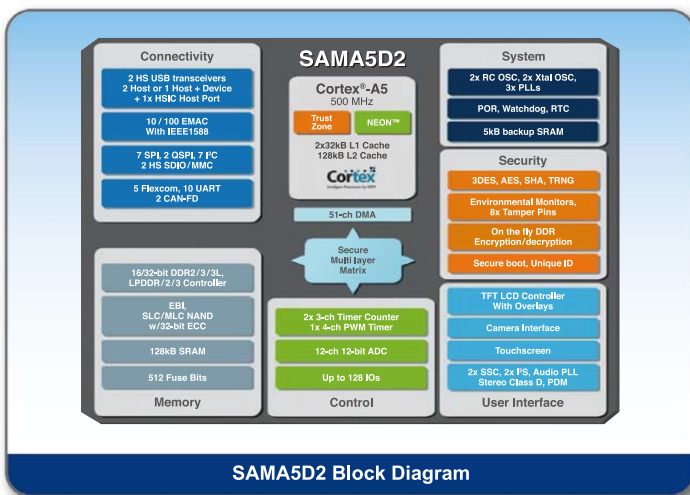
SAMA5D2

Connectivity

2 HS USB transceivers
2 Host or 1 Host + Device
+ 1x HSIC Host Port

10 / 100 EMAC
With IEEE1588

7 SPI, 2 QSPI, 7 I²C
2 HS SDIO/MMC

5 Flexcom, 10 UART
2 CAN-FD

Cortex®-A5
500 MHz

Trust Zone

NEON™

2x32kB L1 Cache
128kB L2 Cache

Cortex
Intelligent Processors by ARM

51-ch DMA

Secure
Multi layer
Matrix

System

2x RC OSC, 2x Xtal OSC,
3x PLLs

POR, Watchdog, RTC

5kB backup SRAM

Security

3DES, AES, SHA, TRNG

Environmental Monitors,
8x Tamper Pins

On the fly DDR
Encryption/decryption

Secure boot, Unique ID

16/32-bit DDR2/3/3L,
LPDDR/2/3 Controller

EBI,
SLC/MLC NAND
w/32-bit ECC

128kB SRAM

512 Fuse Bits

Memory

2x 3-ch Timer Counter
1x 4-ch PWM Timer

12-ch 12-bit ADC

Up to 128 IOs

Control

TFT LCD Controller
With Overlays

Camera Interface

Touchscreen

2x SSC, 2x I²S, Audio PLL
Stereo Class D, PDM

User Interface

SAMA5D2 Block Diagram